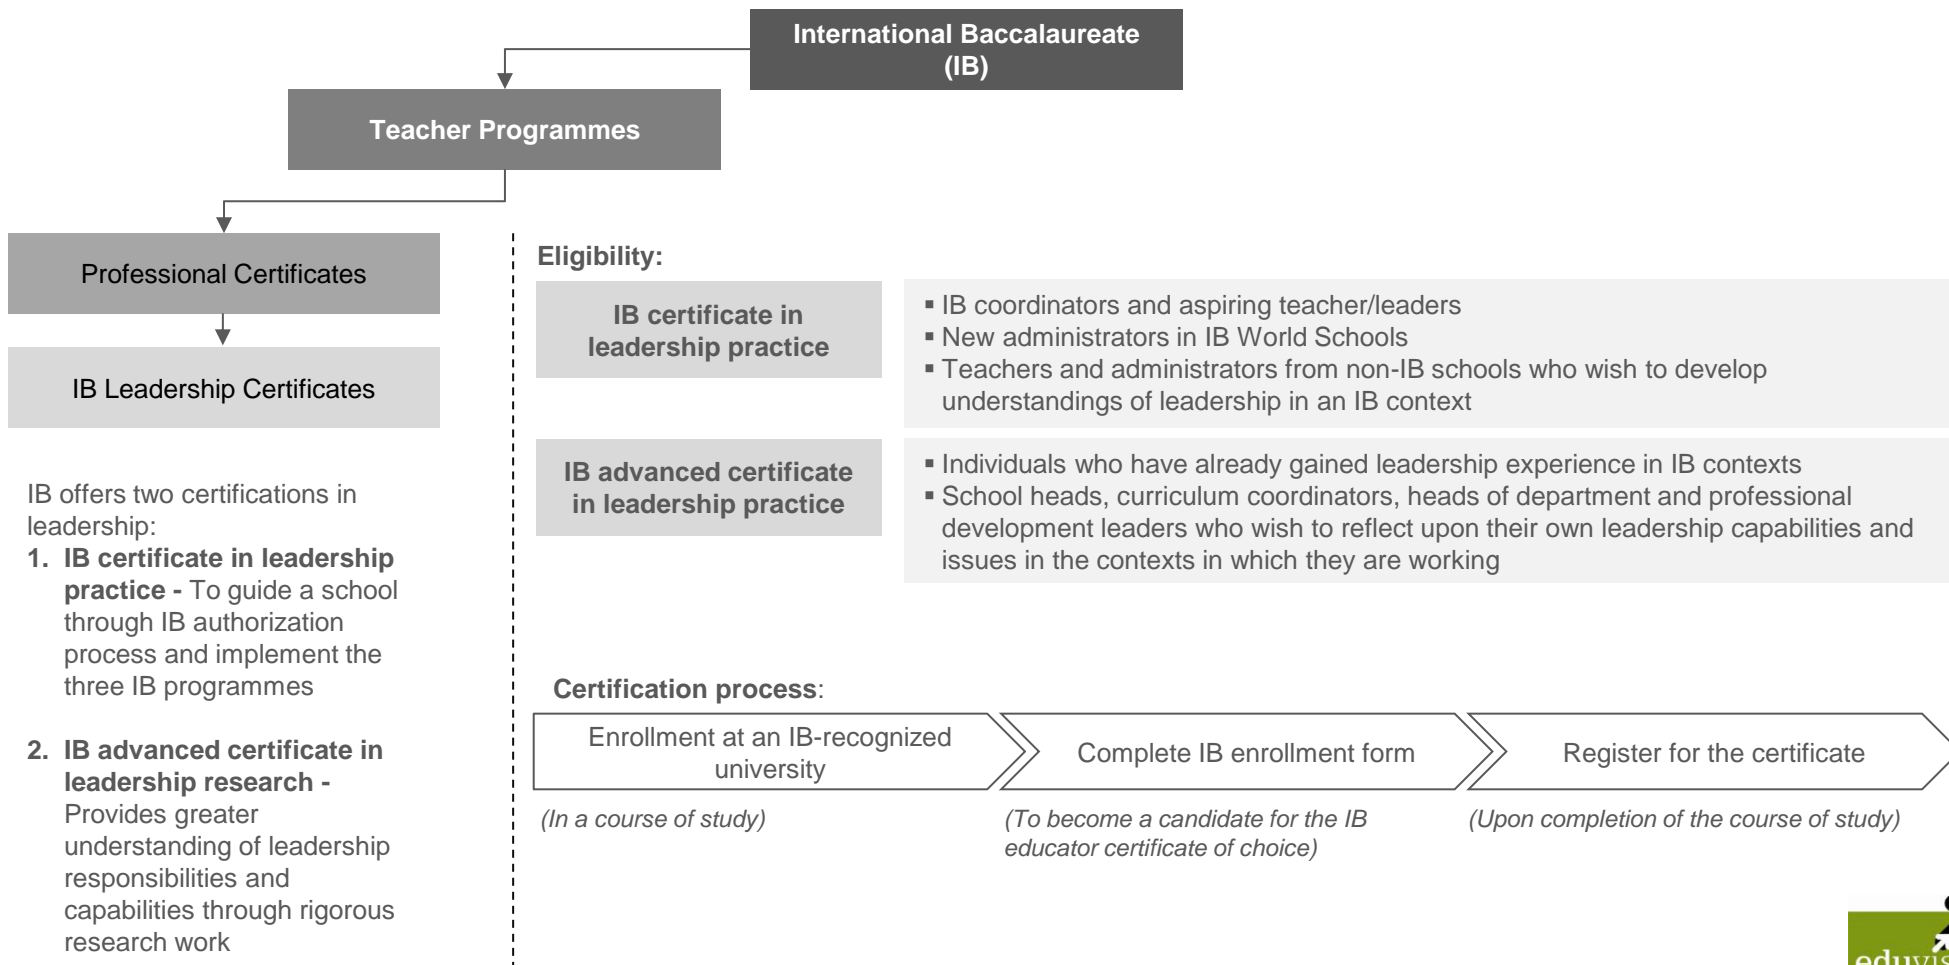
International Baccalaureate (IB)

Teacher Programmes

Professional Certificates

IB Leadership Certificates

IB offers two certifications in leadership:
1. **IB certificate in leadership practice -** To guide a school through IB authorization process and implement the three IB programmes

2. **IB advanced certificate in leadership research -** Provides greater understanding of leadership responsibilities and capabilities through rigorous research work

**Eligibility:**

| | |
|---|---|
| **IB certificate in leadership practice** | ▪ IB coordinators and aspiring teacher/leaders ▪ New administrators in IB World Schools ▪ Teachers and administrators from non-IB schools who wish to develop understandings of leadership in an IB context |
| **IB advanced certificate in leadership practice** | ▪ Individuals who have already gained leadership experience in IB contexts ▪ School heads, curriculum coordinators, heads of department and professional development leaders who wish to reflect upon their own leadership capabilities and issues in the contexts in which they are working |

**Certification process**:

Enrollment at an IB-recognized university
*(In a course of study)*

Complete IB enrollment form
*(To become a candidate for the IB educator certificate of choice)*

Register for the certificate
*(Upon completion of the course of study)*

eduvis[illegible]